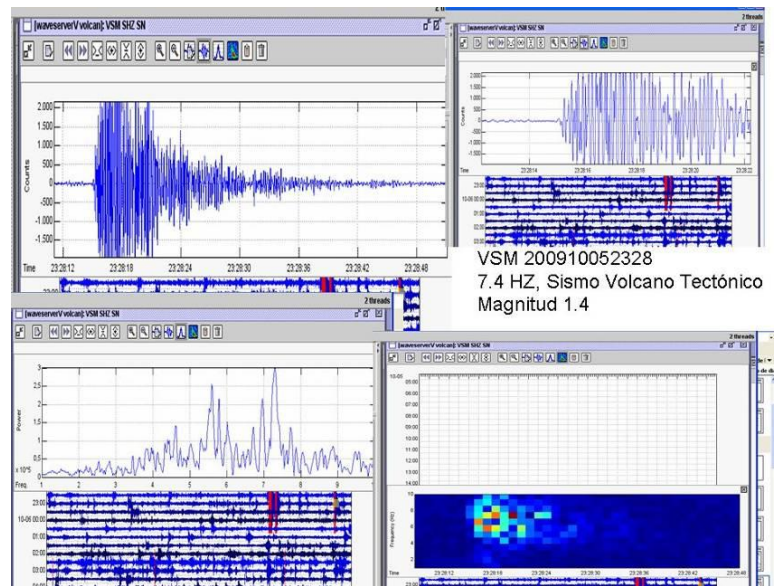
[waveserverV volcan]: VSM SHZ SN

2,000
1,500
1,000
500
0
-500
-1,000
-1,500
Counts
Time 23:28:12 23:28:18 23:28:24 23:28:30 23:28:36 23:28:42 23:28:48

[waveserverV volcan]: VSM SHZ SN
2 threads
Counts
Time 23:28:14 23:28:16 23:28:18 23:28:20 23:28:22
23:00
10-06 00:00
01:00
02:00
03:00

VSM 200910052328
7.4 HZ, Sismo Volcano Tectónico
Magnitud 1.4

[waveserverV volcan]: VSM SHZ SN
2 threads
3
2.5
2
1.5
1
0.5
x10^5
Power
Freq. 1 2 3 4 5 6 7 8 9
23:00
10-06 00:00
01:00
02:00
03:00

[waveserverV volcan]: VSM SHZ SN
2 threads
10-05
05:00
06:00
07:00
08:00
09:00
10:00
11:00
12:00
13:00
14:00
Frequency (Hz)
Time 23:28:12 23:28:18 23:28:24 23:28:30 23:28:36 23:28:42
23:00